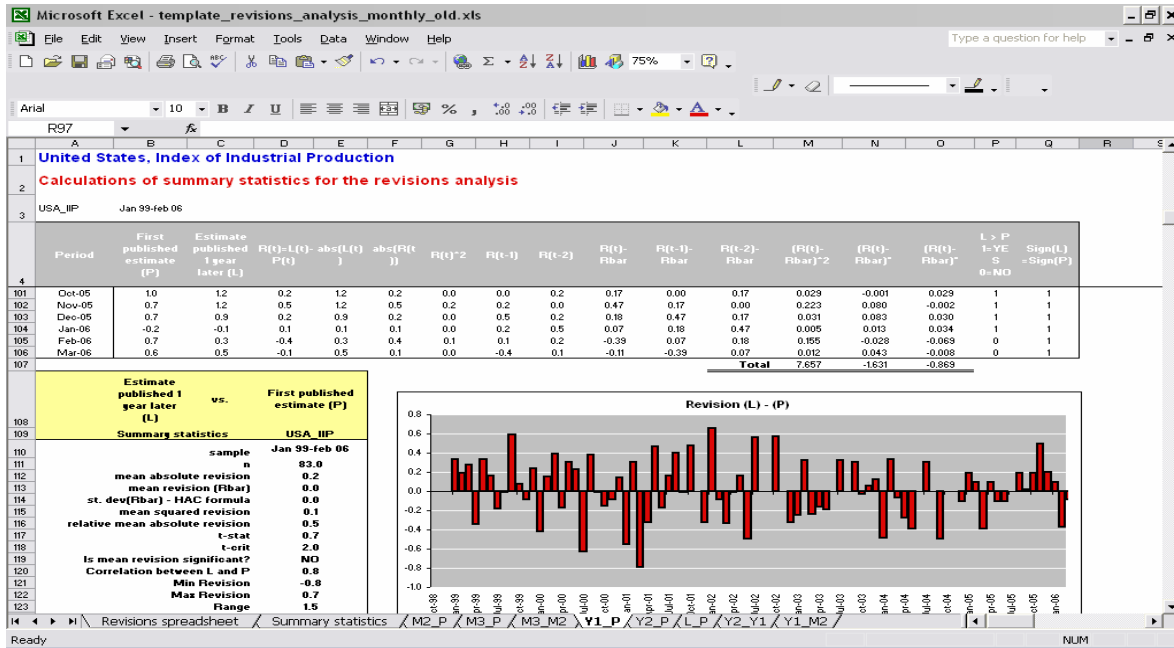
Microsoft Excel - template_revisions_analysis_monthly_old.xls

File Edit View Insert Format Tools Data Window Help

Type a question for help

75%

Arial 10 B I U % , .00

R97 fx

| | A | B | C | D | E | F | G | H | I | J | K | L | M | N | O | P | Q | R |
|---|---|---|---|---|---|---|---|---|---|---|---|---|---|---|---|---|---|---|
| 1 | United States, Index of Industrial Production | | | | | | | | | | | | | | | | | |
| 2 | Calculations of summary statistics for the revisions analysis | | | | | | | | | | | | | | | | | |
| 3 | USA_IIP | Jan 99-feb 06 | | | | | | | | | | | | | | | | |
| 4 | Period | First published estimate (P) | Estimate published 1 year later (L) | R(t)=L(t)-P(t) | abs(L(t)) | abs(R(t)) | R(t)^2 | R(t-1) | R(t-2) | R(t)-Rbar | R(t-1)-Rbar | R(t-2)-Rbar | (R(t)-Rbar)^2 | (R(t)-Rbar)* | (R(t)-Rbar)* | L > P 1=YES 0=NO | Sign(L) =Sign(P) | |
| 101 | Oct-05 | 1.0 | 1.2 | 0.2 | 1.2 | 0.2 | 0.0 | 0.0 | 0.2 | 0.17 | 0.00 | 0.17 | 0.029 | -0.001 | 0.029 | 1 | 1 | |
| 102 | Nov-05 | 0.7 | 1.2 | 0.5 | 1.2 | 0.5 | 0.2 | 0.2 | 0.0 | 0.47 | 0.17 | 0.00 | 0.223 | 0.080 | -0.002 | 1 | 1 | |
| 103 | Dec-05 | 0.7 | 0.9 | 0.2 | 0.9 | 0.2 | 0.0 | 0.5 | 0.2 | 0.18 | 0.47 | 0.17 | 0.031 | 0.083 | 0.030 | 1 | 1 | |
| 104 | Jan-06 | -0.2 | -0.1 | 0.1 | 0.1 | 0.1 | 0.0 | 0.2 | 0.5 | 0.07 | 0.18 | 0.47 | 0.005 | 0.013 | 0.034 | 1 | 1 | |
| 105 | Feb-06 | 0.7 | 0.3 | -0.4 | 0.3 | 0.4 | 0.1 | 0.1 | 0.2 | -0.39 | 0.07 | 0.18 | 0.155 | -0.028 | -0.069 | 0 | 1 | |
| 106 | Mar-06 | 0.6 | 0.5 | -0.1 | 0.5 | 0.1 | 0.0 | -0.4 | 0.1 | -0.11 | -0.39 | 0.07 | 0.012 | 0.043 | -0.008 | 0 | 1 | |
| 107 | | | | | | | | | | | | Total | 7.657 | -1.631 | -0.869 | | | |

| | | |
|---|---|---|
| 108 | Estimate published 1 year later (L) vs. | First published estimate (P) |
| 109 | Summary statistics | USA_IIP |
| 110 | sample | Jan 99-feb 06 |
| 111 | n | 83.0 |
| 112 | mean absolute revision | 0.2 |
| 113 | mean revision (Rbar) | 0.0 |
| 114 | st. dev(Rbar) - HAC formula | 0.0 |
| 115 | mean squared revision | 0.1 |
| 116 | relative mean absolute revision | 0.5 |
| 117 | t-stat | 0.7 |
| 118 | t-crit | 2.0 |
| 119 | Is mean revision significant? | NO |
| 120 | Correlation between L and P | 0.8 |
| 121 | Min Revision | -0.8 |
| 122 | Max Revision | 0.7 |
| 123 | Range | 1.5 |

Revision (L) - (P)

0.8 0.6 0.4 0.2 0.0 -0.2 -0.4 -0.6 -0.8 -1.0

oct-98 jan-99 apr-99 jul-99 oct-99 jan-00 apr-00 jul-00 oct-00 jan-01 apr-01 jul-01 oct-01 jan-02 apr-02 jul-02 oct-02 jan-03 apr-03 jul-03 oct-03 jan-04 apr-04 jul-04 oct-04 jan-05 apr-05 jul-05 oct-05 jan-06

Revisions spreadsheet / Summary statistics / M2_P / M3_P / M3_M2 / Y1_P / Y2_P / L_P / Y2_Y1 / Y1_M2 /

Ready NUM